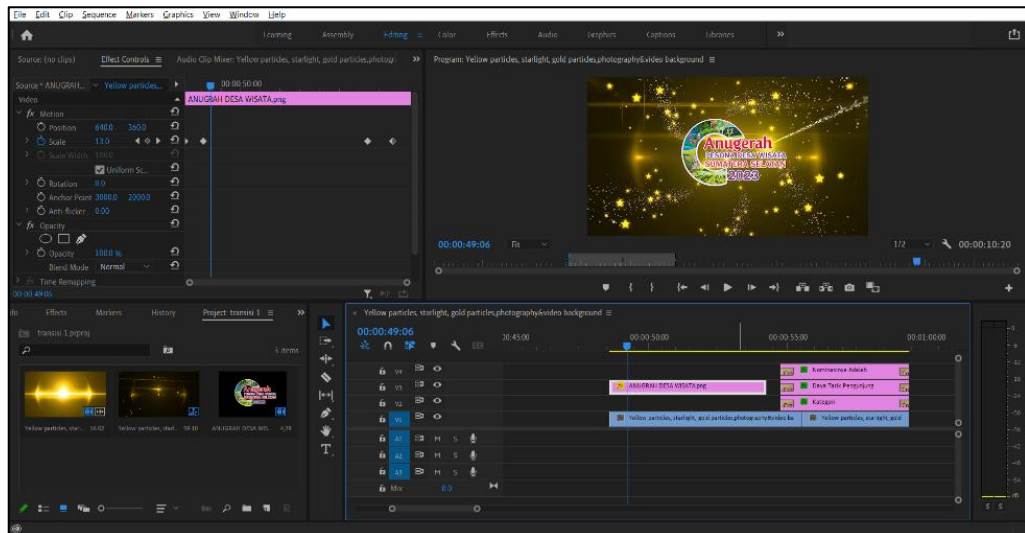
File Edit Clip Sequence Markers Graphics View Window Help

Learning Assembly Editing Color Effects Audio Graphics Captions Libraries »

Source: (no clips) Effect Controls ≡ Audio Clip Mixer: Yellow particles, starlight, gold particles,photogr »

Source * ANUGRAH... ∨ Yellow particles... ▸ 00:00:50:00

Video ANUGRAH DESA WISATA.png

fx Motion

Position 640.0 360.0

Scale 13.0

Scale Width 100.0

Uniform Sc...

Rotation 0.0

Anchor Point 3000.0 2000.0

Anti-flicker 0.00

fx Opacity

Opacity 100.0 %

Blend Mode Normal

Time Remapping

00:00:49:06

Program: Yellow particles, starlight, gold particles,photography&video background ≡

Anugerah
PESONA DESA WISATA
SUMATERA SELATAN
2023

00:00:49:06 Fit 1/2 00:00:10:20

Effects Markers History Project: transisi 1 ≡ »

transisi 1.prproj

4 items

Yellow particles, star... 16:02 Yellow particles, star... 10:10 ANUGRAH DESA WIS... 4:29

× Yellow particles, starlight, gold particles,photography&video background ≡

00:00:49:06

00:45:00 00:00:50:00 00:00:55:00 00:01:00:00

V4 V3 V2 V1 A1 A2 A3 Mix 0.0

M S

ANUGRAH DESA WISATA.png

Komitmennya Adalah

Daya Tarik Pengunjung

Kategori

Yellow particles, starlight, gold particles,photography&video ba

Yellow particles, starlight, gold

-6 -12 -18 -24 -30 -36 -42 -48 -54 dB

S S